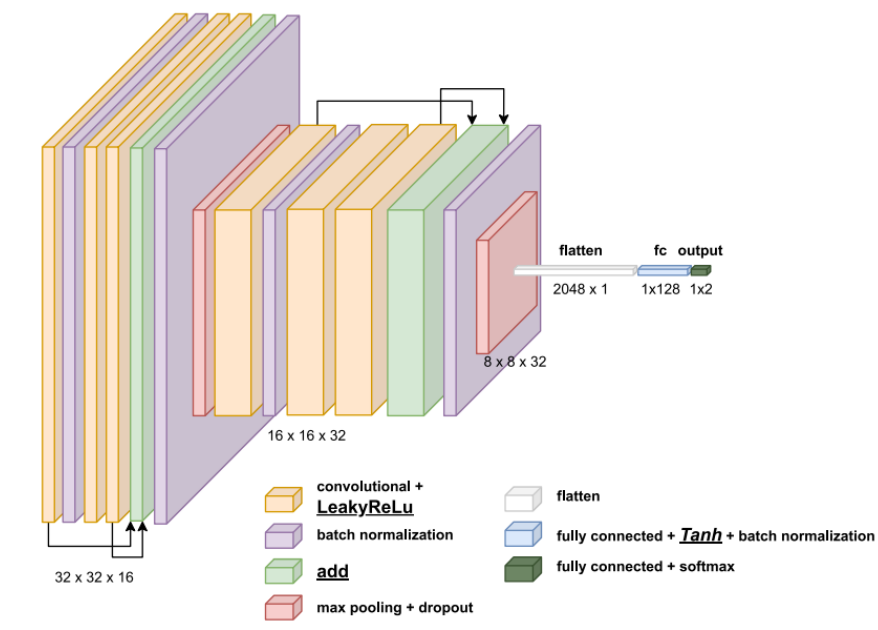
flatten

fc

output

2048 x 1

1x128

1x2

8 x 8 x 32

16 x 16 x 32

32 x 32 x 16

convolutional + LeakyReLu

batch normalization

add

max pooling + dropout

flatten

fully connected + Tanh + batch normalization

fully connected + softmax